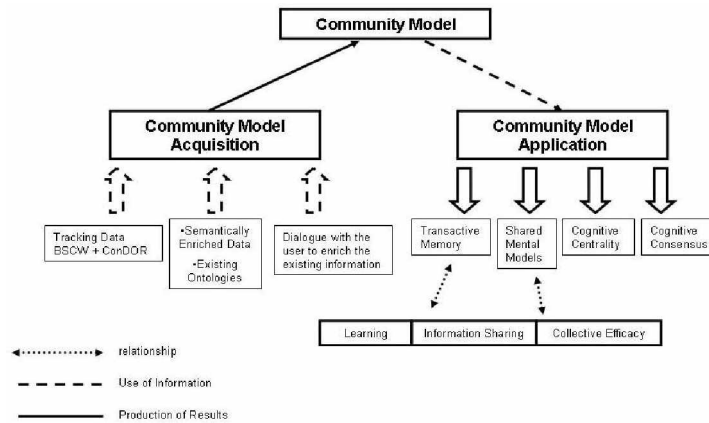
Community Model

Community Model Acquisition

Community Model Application

Tracking Data BSCW + ConDOR

•Semantically Enriched Data

•Existing Ontologies

Dialogue with the user to enrich the existing information

Transactive Memory

Shared Mental Models

Cognitive Centrality

Cognitive Consensus

Learning

Information Sharing

Collective Efficacy

relationship

Use of Information

Production of Results